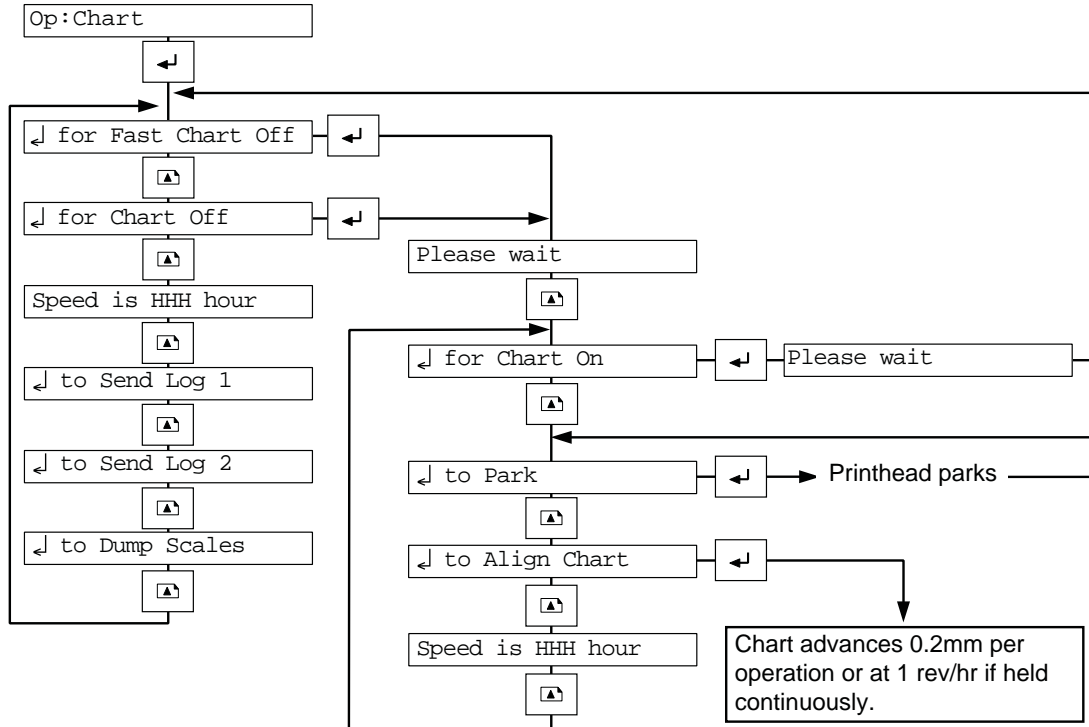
Op:Chart

↲ for Fast Chart Off

↲ for Chart Off

Speed is HHH hour

↲ to Send Log 1

↲ to Send Log 2

↲ to Dump Scales

Please wait

↲ for Chart On

Please wait

↲ to Park

Printhead parks

↲ to Align Chart

Speed is HHH hour

Chart advances 0.2mm per operation or at 1 rev/hr if held continuously.